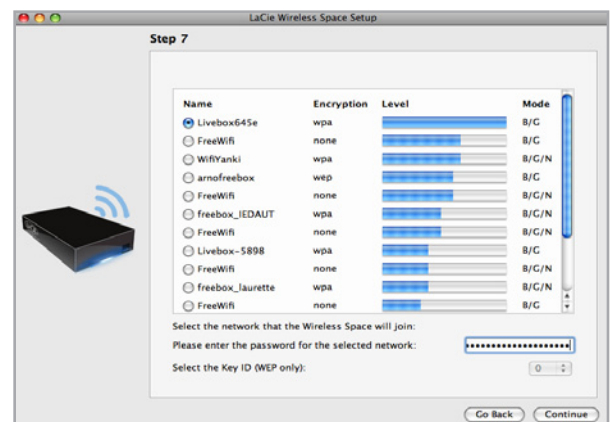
LaCie Wireless Space Setup

Step 7

| Name | Encryption | Level | Mode |
|---|---|---|---|
| Livebox645e | wpa | | B/G |
| FreeWifi | none | | B/G |
| WifiYanki | wpa | | B/G/N |
| arnofreebox | wep | | B/G |
| FreeWifi | none | | B/G/N |
| freebox_IEDAUT | wpa | | B/G/N |
| FreeWifi | none | | B/G/N |
| Livebox-5898 | wpa | | B/G |
| FreeWifi | none | | B/G/N |
| freebox_laurette | wpa | | B/G/N |
| FreeWifi | none | | B/G |

Select the network that the Wireless Space will join:

Please enter the password for the selected network: ••••••••••••••••••••

Select the Key ID (WEP only): 0

Go Back Continue